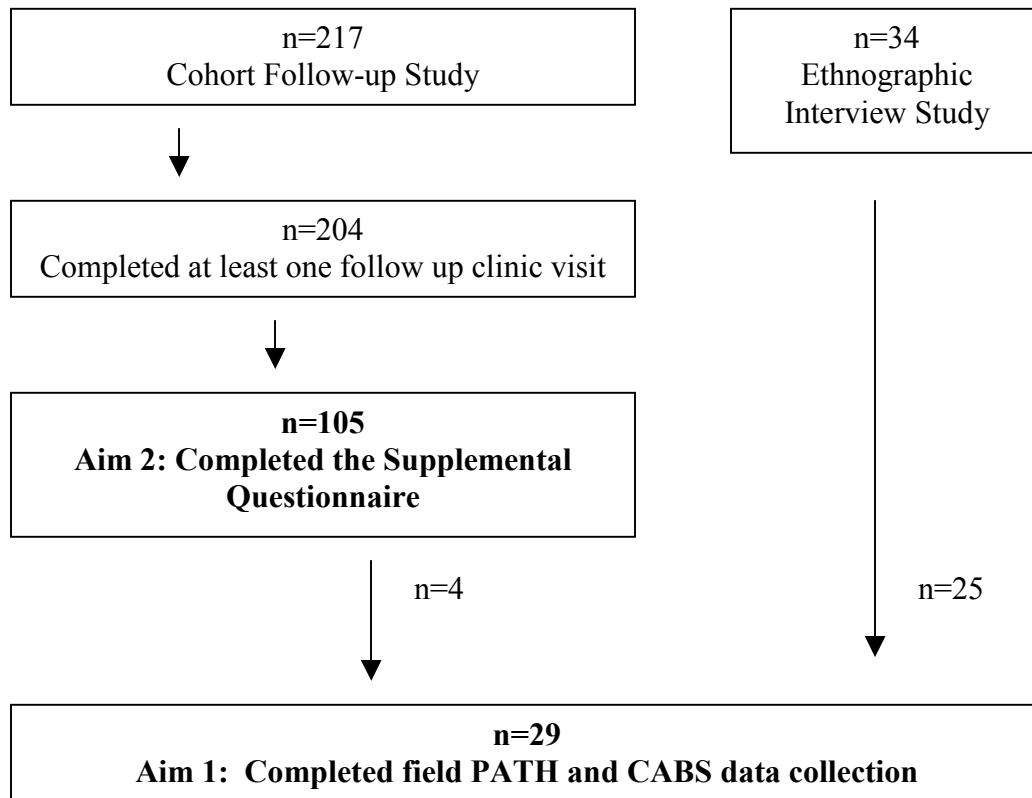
n=217
Cohort Follow-up Study

n=34
Ethnographic Interview Study

n=204
Completed at least one follow up clinic visit

**n=105**
**Aim 2: Completed the Supplemental Questionnaire**

n=4

n=25

**n=29**
**Aim 1: Completed field PATH and CABS data collection**